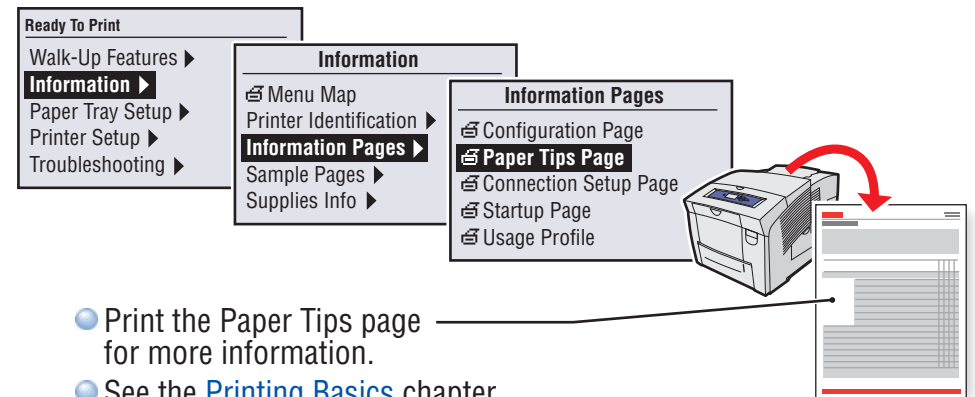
Ready To Print
Walk-Up Features ▶
Information ▶
Paper Tray Setup ▶
Printer Setup ▶
Troubleshooting ▶

Information
Menu Map
Printer Identification ▶
Information Pages ▶
Sample Pages ▶
Supplies Info ▶

Information Pages
Configuration Page
Paper Tips Page
Connection Setup Page
Startup Page
Usage Profile

Print the Paper Tips page for more information.

See the Printing Basics chapter